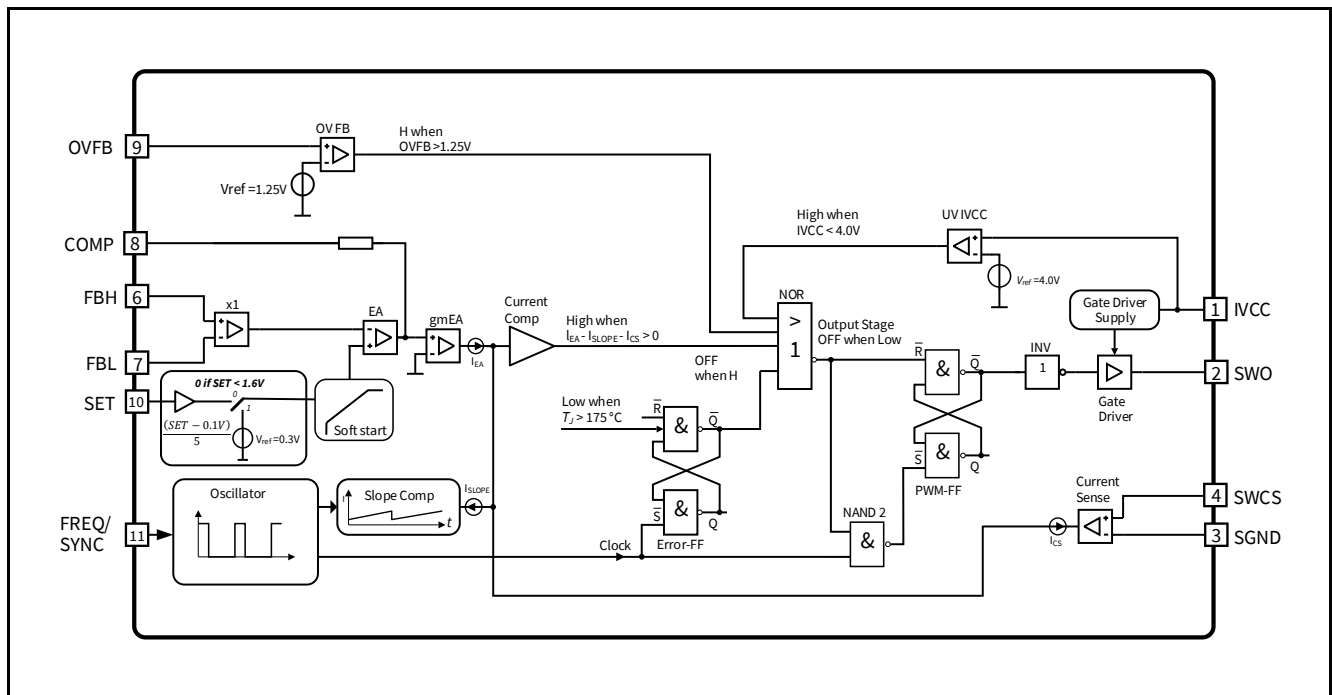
OVFB 9
OV FB
H when OVFB > 1.25V
Vref = 1.25V
COMP 8
High when IVCC < 4.0V
UV IVCC
$V_{ref}$ = 4.0V
FBH 6
x1
EA
gmEA
Current Comp
High when $I_{EA} - I_{SLOPE} - I_{CS} > 0$
NOR
>
1
Output Stage OFF when Low
Gate Driver Supply
1 IVCC
FBL 7
$I_{EA}$
OFF when H
$\overline{R}$
&
$\overline{Q}$
INV
1
2 SWO
SET 10
0 if SET < 1.6V
0
1
$\frac{(SET - 0.1V)}{5}$
$V_{ref}$ = 0.3V
Soft start
Low when $T_J$ > 175 °C
$\overline{R}$
&
$\overline{Q}$
Gate Driver
$\overline{S}$
&
Q
PWM-FF
Oscillator
Slope Comp
$t$
$I_{SLOPE}$
$\overline{S}$
&
Q
Error-FF
Current Sense
4 SWCS
FREQ/ SYNC 11
Clock
NAND 2
&
$I_{CS}$
3 SGND